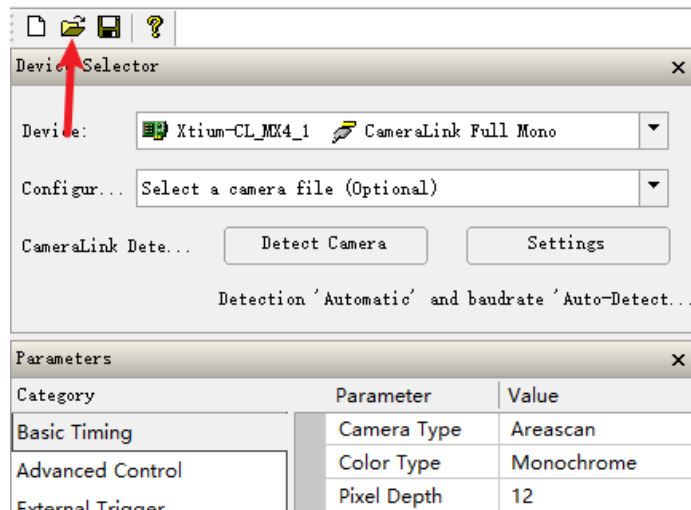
Device Selector ×

Device: Xtium-CL_MX4_1 CameraLink Full Mono

Configur... Select a camera file (Optional)

CameraLink Dete... Detect Camera Settings

Detection 'Automatic' and baudrate 'Auto-Detect...

Parameters ×

Category
Basic Timing
Advanced Control
External Trigger

| Parameter | Value |
|---|---|
| Camera Type | Areascan |
| Color Type | Monochrome |
| Pixel Depth | 12 |